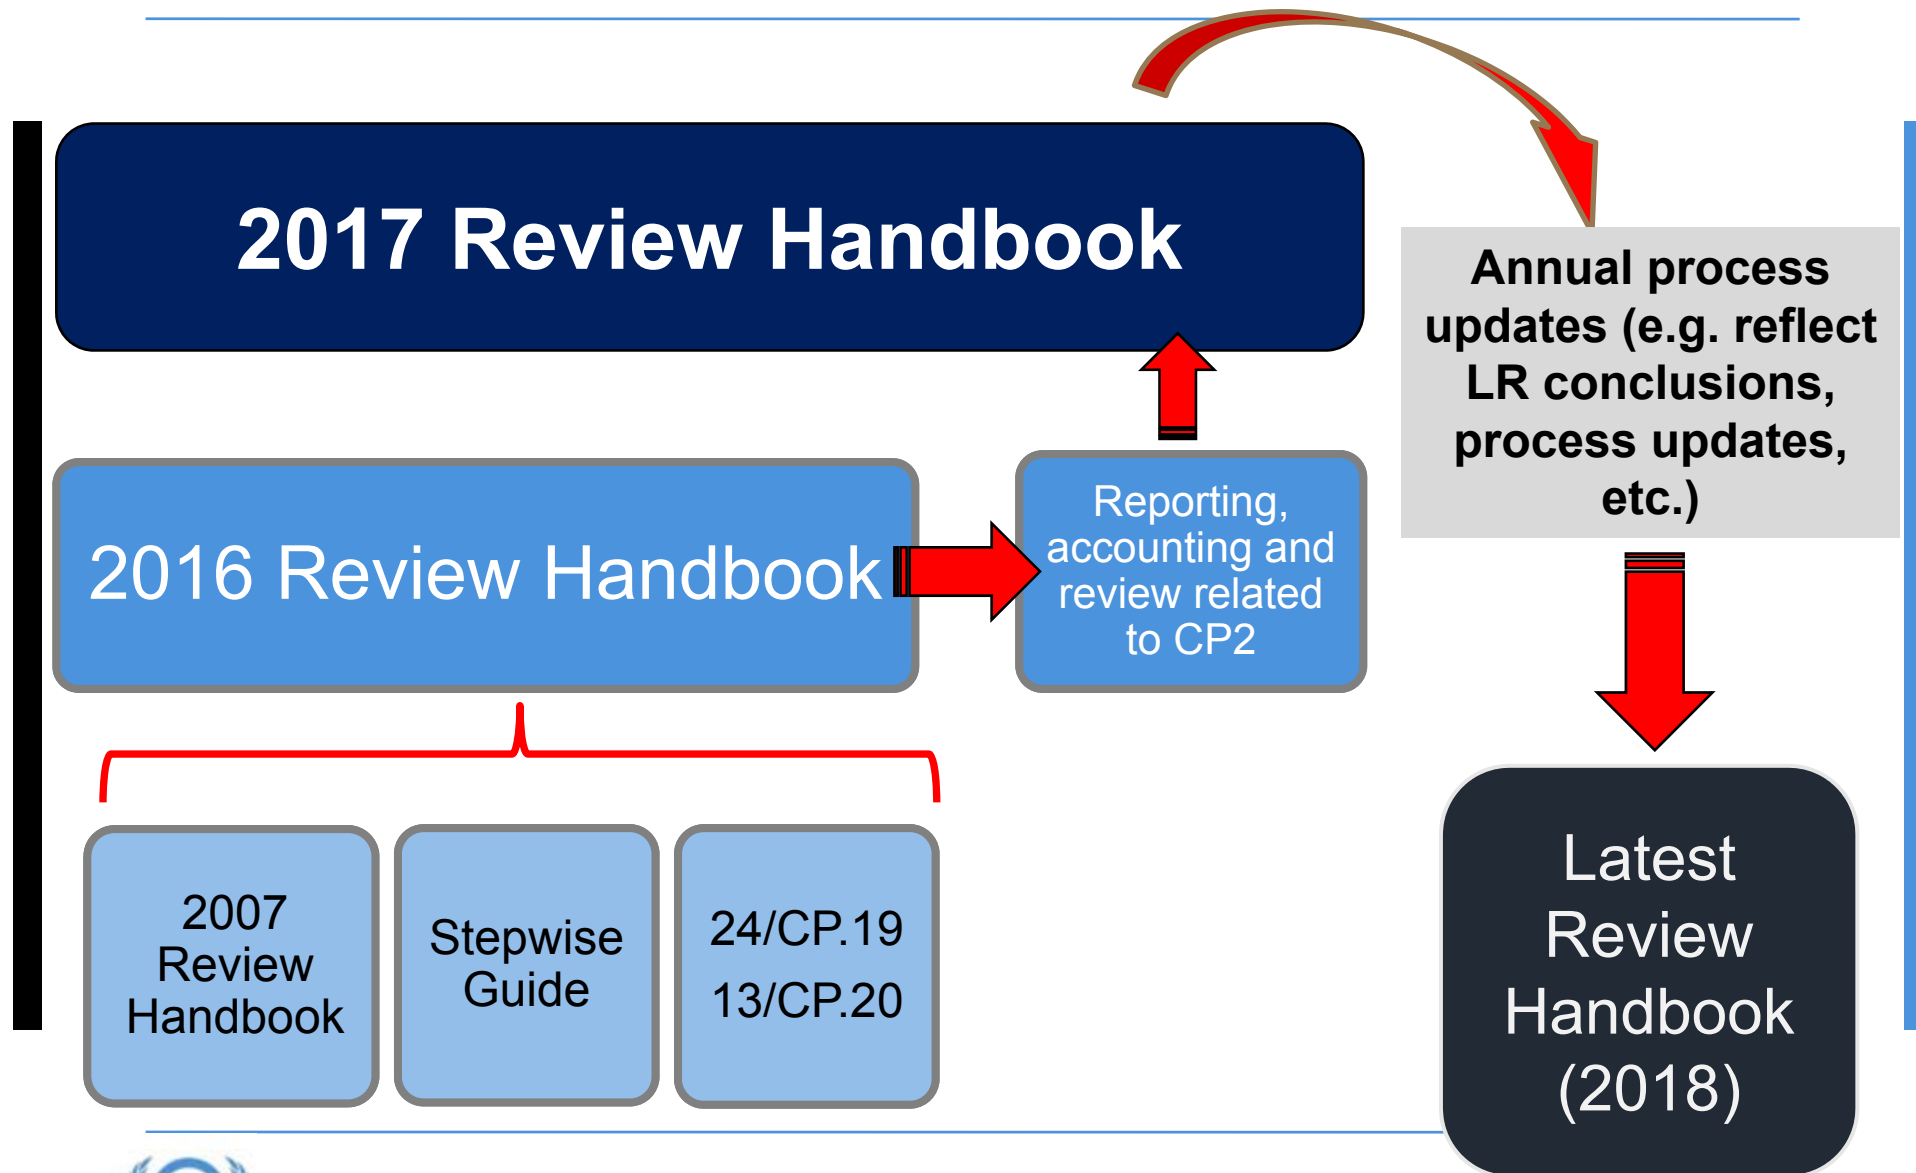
2017 Review Handbook

Annual process updates (e.g. reflect LR conclusions, process updates, etc.)

2016 Review Handbook

Reporting, accounting and review related to CP2

2007 Review Handbook

Stepwise Guide

24/CP.19
13/CP.20

Latest Review Handbook (2018)